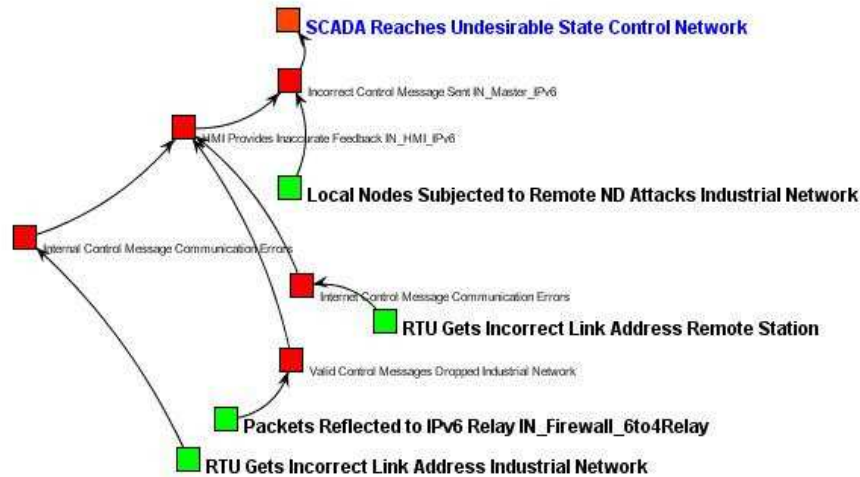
SCADA Reaches Undesirable State Control Network

Incorrect Control Message Sent IN_Master_IPv6

HMI Provides Inaccurate Feedback IN_HMI_IPv6

Local Nodes Subjected to Remote ND Attacks Industrial Network

Internal Control Message Communication Errors

Internet Control Message Communication Errors

RTU Gets Incorrect Link Address Remote Station

Valid Control Messages Dropped Industrial Network

Packets Reflected to IPv6 Relay IN_Firewall_6to4Relay

RTU Gets Incorrect Link Address Industrial Network